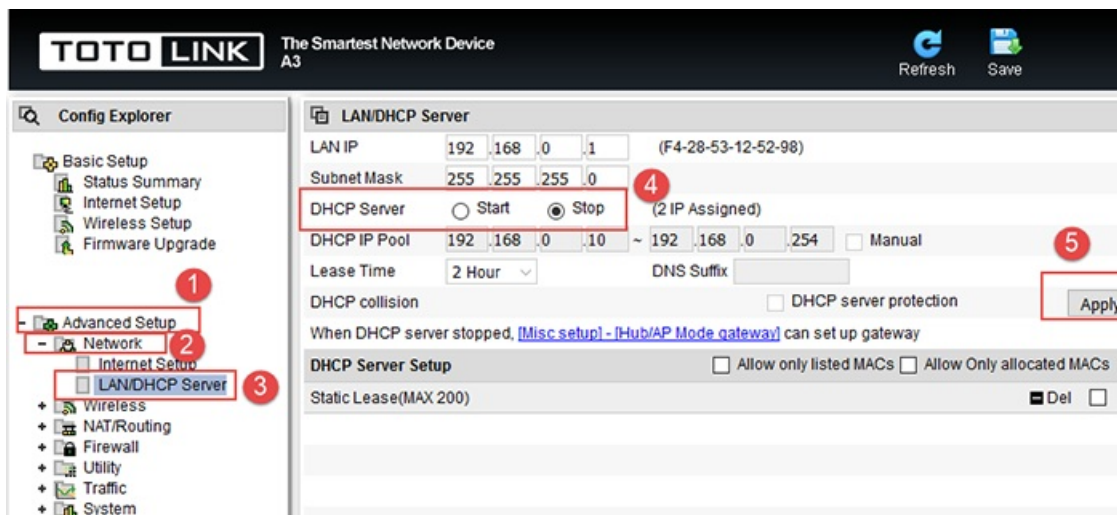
TOTO LINK
The Smartest Network Device
A3
Refresh
Save

Config Explorer

Basic Setup
Status Summary
Internet Setup
Wireless Setup
Firmware Upgrade

1
- Advanced Setup
- Network 2
Internet Setup
LAN/DHCP Server 3
+ Wireless
+ NAT/Routing
+ Firewall
+ Utility
+ Traffic
+ System

LAN/DHCP Server

| | | |
|---|---|---|
| LAN IP | 192 . 168 . 0 . 1 | (F4-28-53-12-52-98) |
| Subnet Mask | 255 . 255 . 255 . 0 | |
| DHCP Server | Start Stop | (2 IP Assigned) |
| DHCP IP Pool | 192 . 168 . 0 . 10 ~ 192 . 168 . 0 . 254 | Manual |
| Lease Time | 2 Hour | DNS Suffix |
| DHCP collision | | DHCP server protection |

4
5
Apply

When DHCP server stopped, [Misc setup] - [Hub/AP Mode gateway] can set up gateway

DHCP Server Setup
Allow only listed MACs
Allow Only allocated MACs

Static Lease(MAX 200)
Del